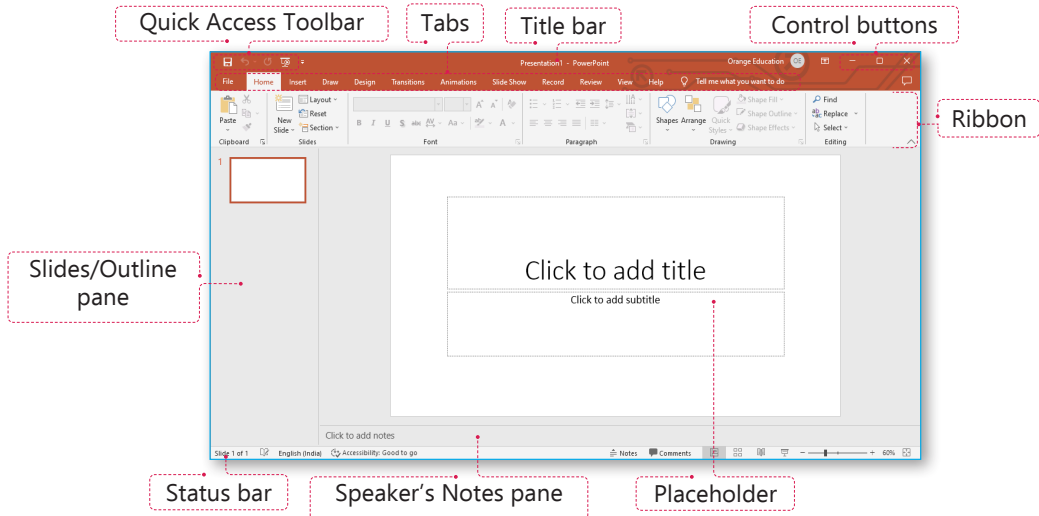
Quick Access Toolbar

Tabs

Title bar

Control buttons

Presentation1 - PowerPoint

Orange Education OE

File Home Insert Draw Design Transitions Animations Slide Show Record Review View Help Tell me what you want to do

Paste Clipboard

New Slide Layout Reset Section Slides

B I U S abc AV Aa Font

Paragraph

Shapes Arrange Quick Styles Shape Fill Shape Outline Shape Effects Drawing

Find Replace Select Editing

Ribbon

1

Slides/Outline pane

Click to add title

Click to add subtitle

Click to add notes

Slide 1 of 1 English (India) Accessibility: Good to go Notes Comments 60%

Status bar

Speaker's Notes pane

Placeholder